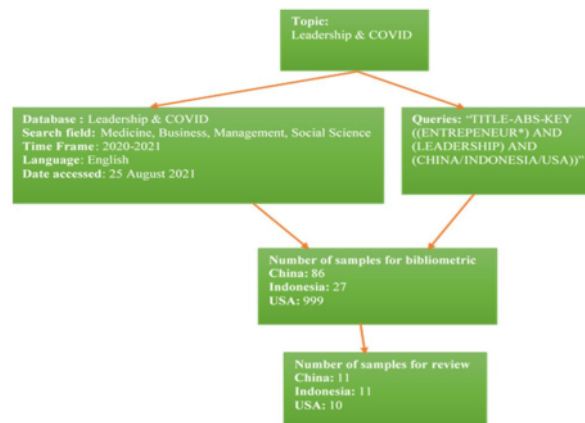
Topic:
Leadership & COVID

Database : Leadership & COVID
Search field: Medicine, Business, Management, Social Science
Time Frame: 2020-2021
Language: English
Date accessed: 25 August 2021

Queries: "TITLE-ABS-KEY ((ENTREPENEUR*) AND (LEADERSHIP) AND (CHINA/INDONESIA/USA))"

Number of samples for bibliometric
China: 86
Indonesia: 27
USA: 999

Number of samples for review
China: 11
Indonesia: 11
USA: 10